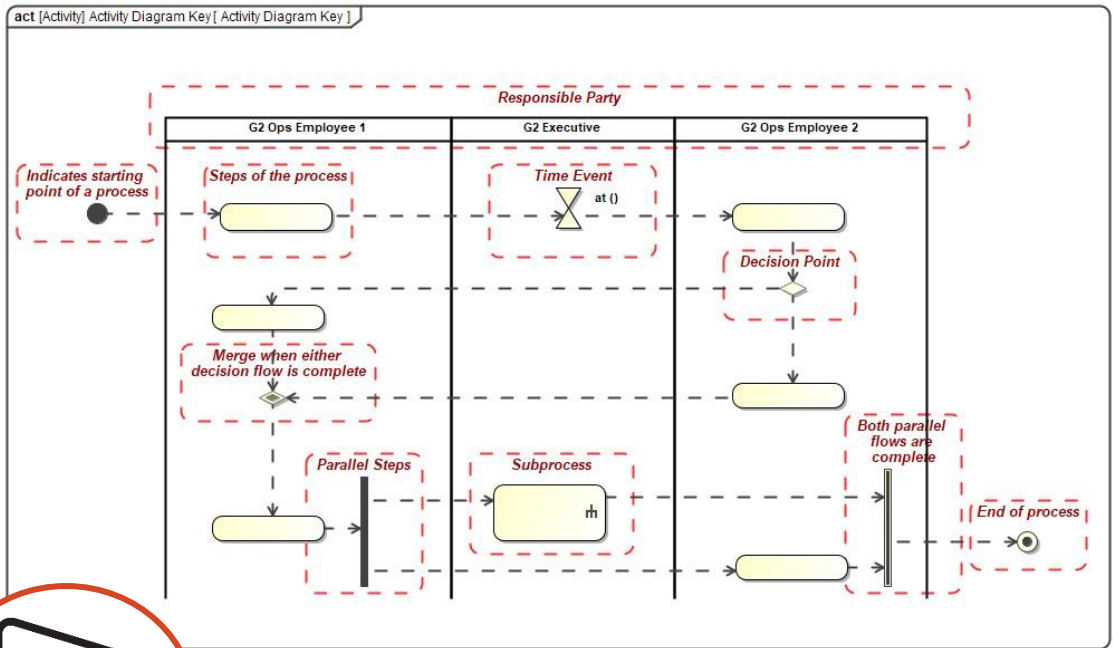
act [Activity] Activity Diagram Key [ Activity Diagram Key ]

Responsible Party

| G2 Ops Employee 1 | G2 Executive | G2 Ops Employee 2 |
|---|---|---|

Indicates starting point of a process

Steps of the process

Time Event

at ()

Decision Point

Merge when either decision flow is complete

Both parallel flows are complete

Parallel Steps

Subprocess

End of process